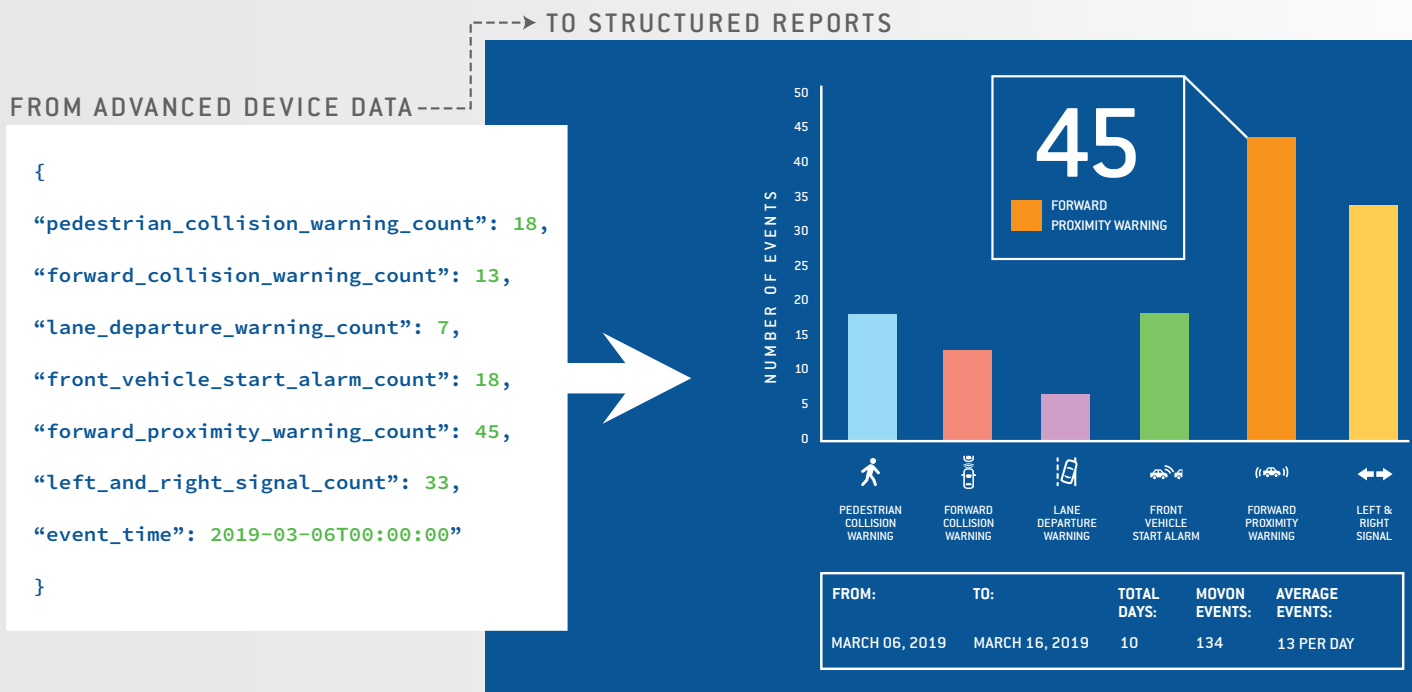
TO STRUCTURED REPORTS

FROM ADVANCED DEVICE DATA

{
“pedestrian_collision_warning_count”: 18,
“forward_collision_warning_count”: 13,
“lane_departure_warning_count”: 7,
“front_vehicle_start_alarm_count”: 18,
“forward_proximity_warning_count”: 45,
“left_and_right_signal_count”: 33,
“event_time”: 2019-03-06T00:00:00”
}

45
FORWARD PROXIMITY WARNING

NUMBER OF EVENTS
50
45
40
35
30
25
20
15
10
5
0

PEDESTRIAN COLLISION WARNING
FORWARD COLLISION WARNING
LANE DEPARTURE WARNING
FRONT VEHICLE START ALARM
FORWARD PROXIMITY WARNING
LEFT & RIGHT SIGNAL

| FROM: | TO: | TOTAL DAYS: | MOVON EVENTS: | AVERAGE EVENTS: |
|---|---|---|---|---|
| MARCH 06, 2019 | MARCH 16, 2019 | 10 | 134 | 13 PER DAY |